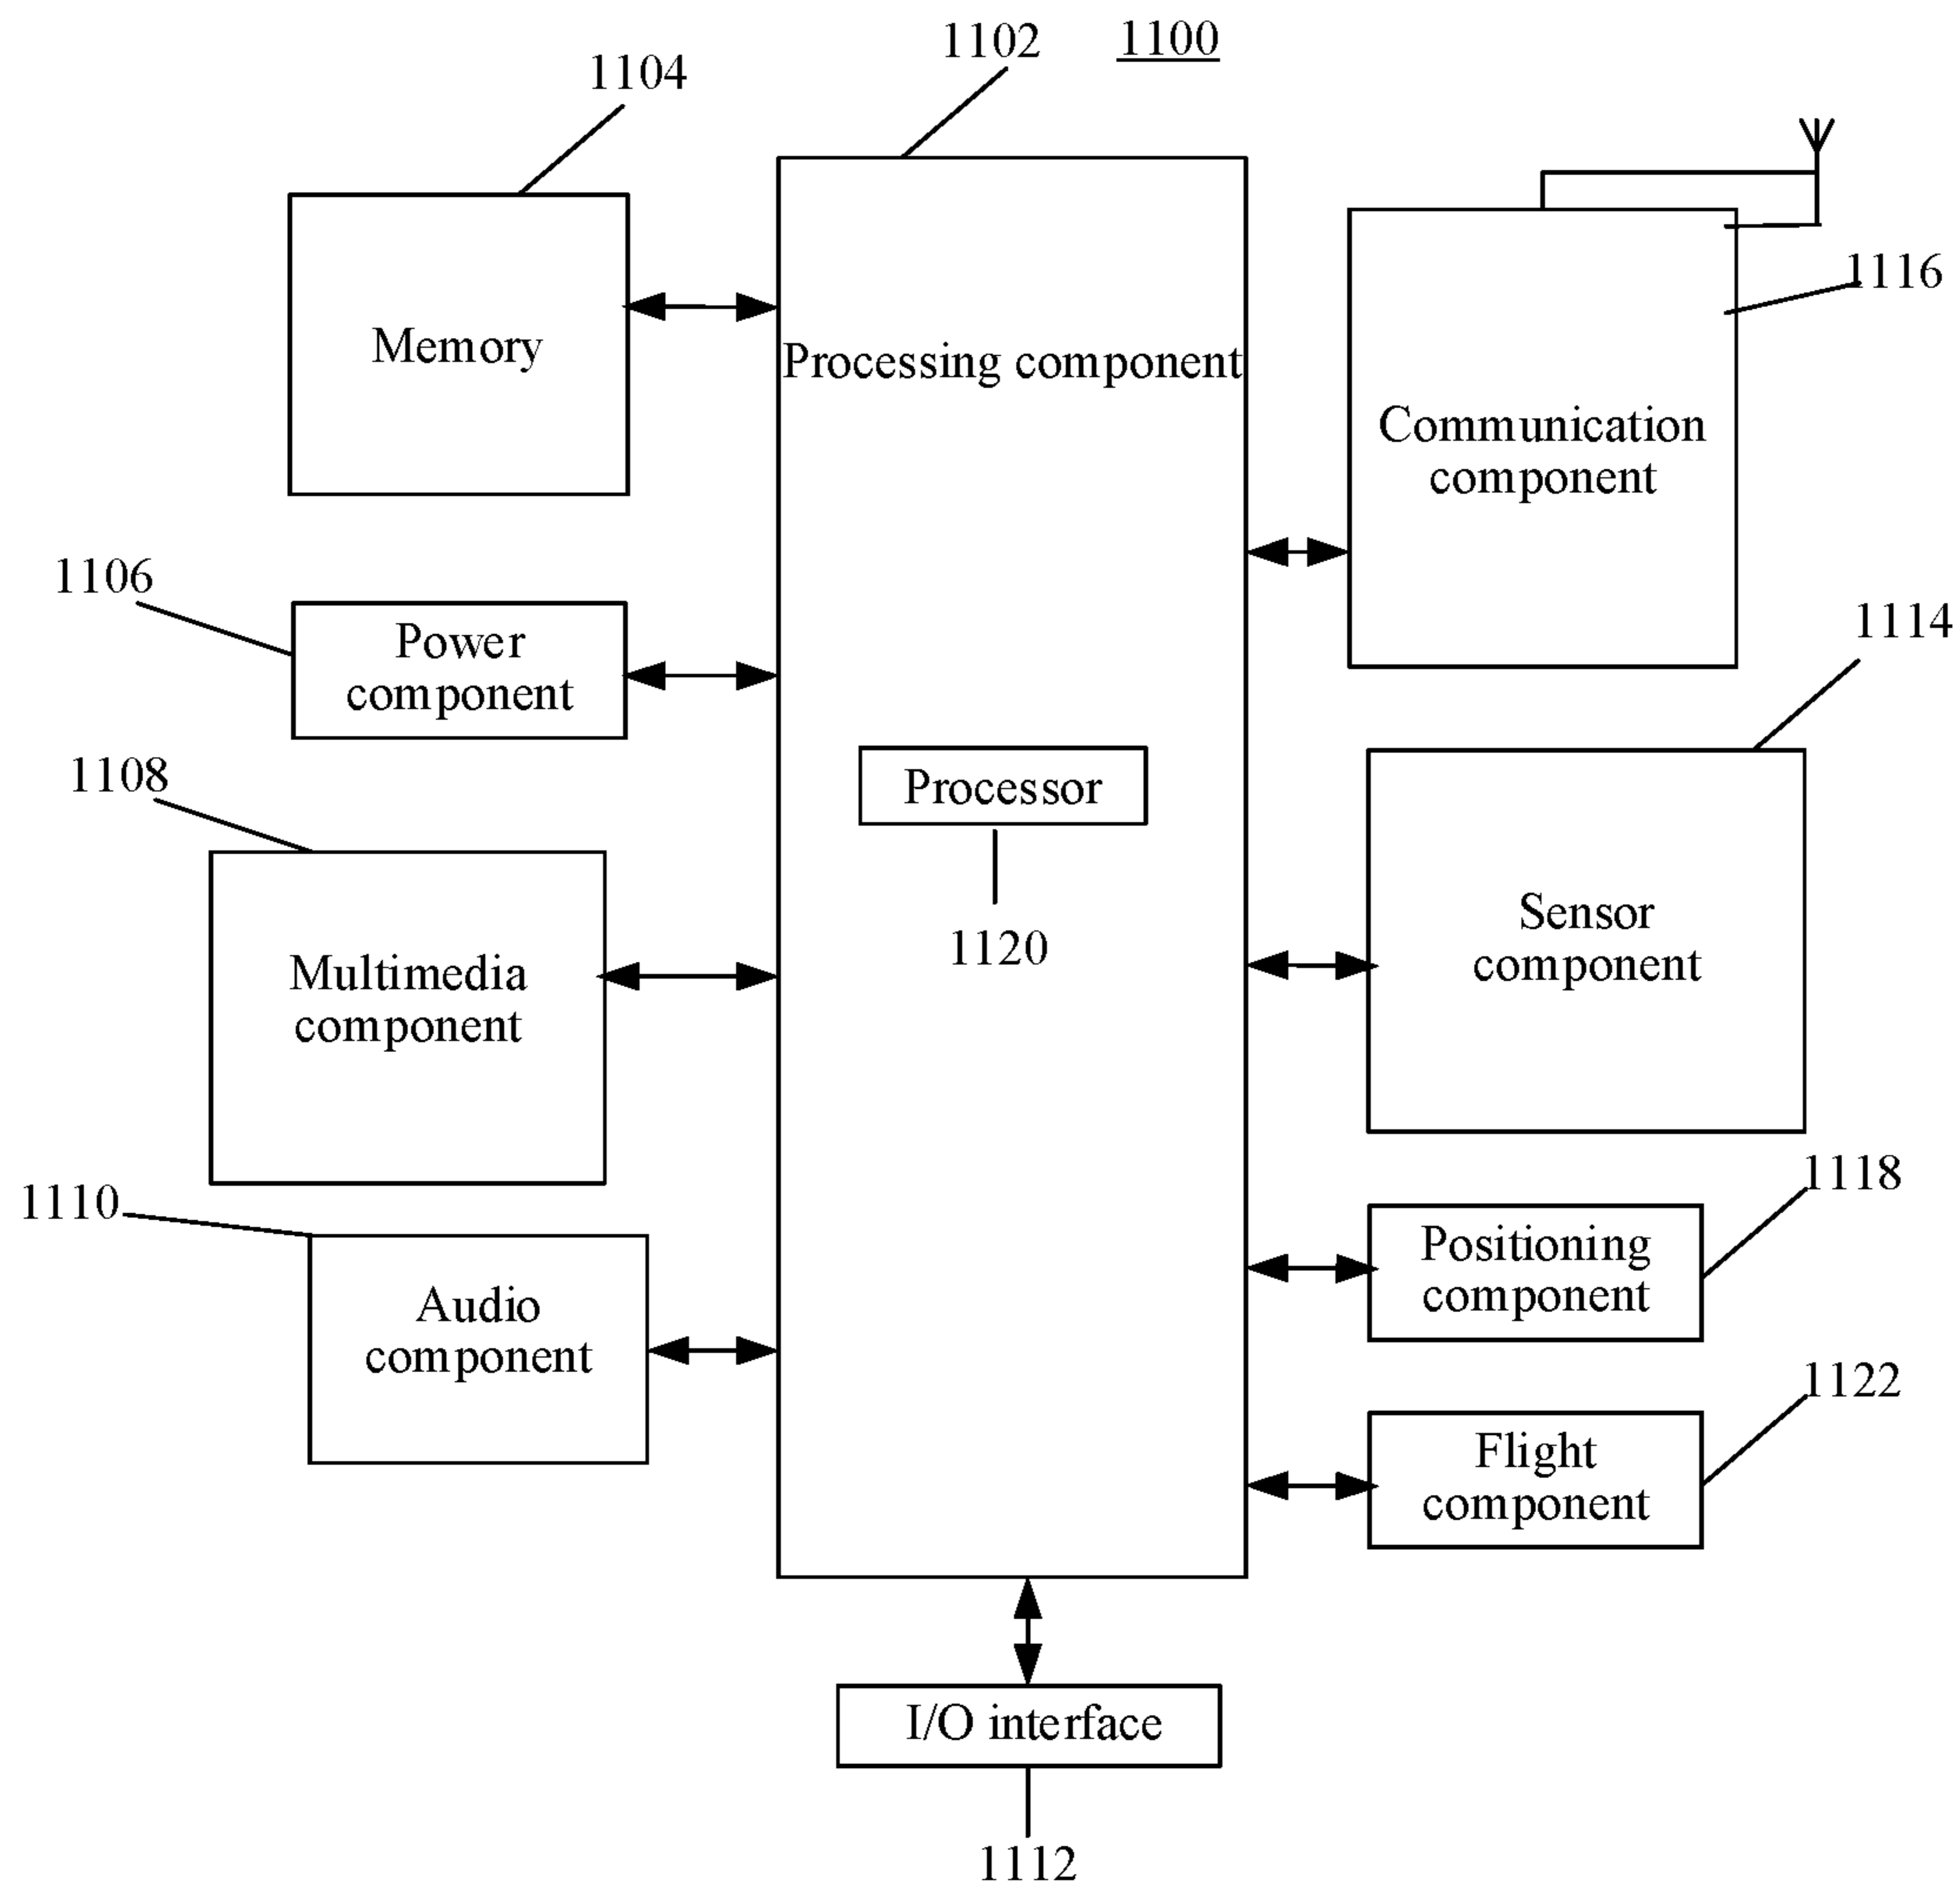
1102 1100

1104

Memory

Processing component

Communication component

1116

1106

Power component

1114

1108

Processor

1120

Multimedia component

Sensor component

1110

1118

Positioning component

Audio component

1122

Flight component

I/O interface

1112